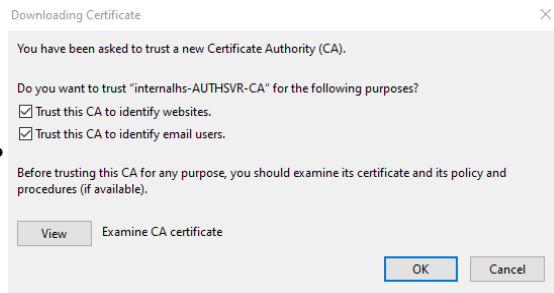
Downloading Certificate

×

You have been asked to trust a new Certificate Authority (CA).

Do you want to trust "internalhs-AUTHSVR-CA" for the following purposes?

☑ Trust this CA to identify websites.

☑ Trust this CA to identify email users.

Before trusting this CA for any purpose, you should examine its certificate and its policy and procedures (if available).

View Examine CA certificate

OK Cancel